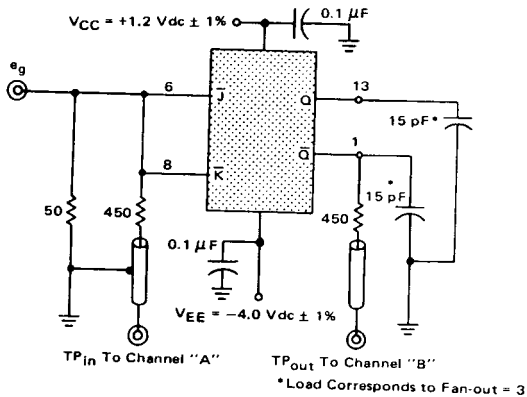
$V_{CC}$ = +1.2 Vdc ± 1%

0.1 µF

$e_g$

6

$\overline{J}$

Q

13

15 pF*

8

$\overline{K}$

$\overline{Q}$

1

15 pF*

50

450

450

0.1 µF

$V_{EE}$ = −4.0 Vdc ± 1%

$TP_{in}$ To Channel "A"

$TP_{out}$ To Channel "B"

*Load Corresponds to Fan-out = 3